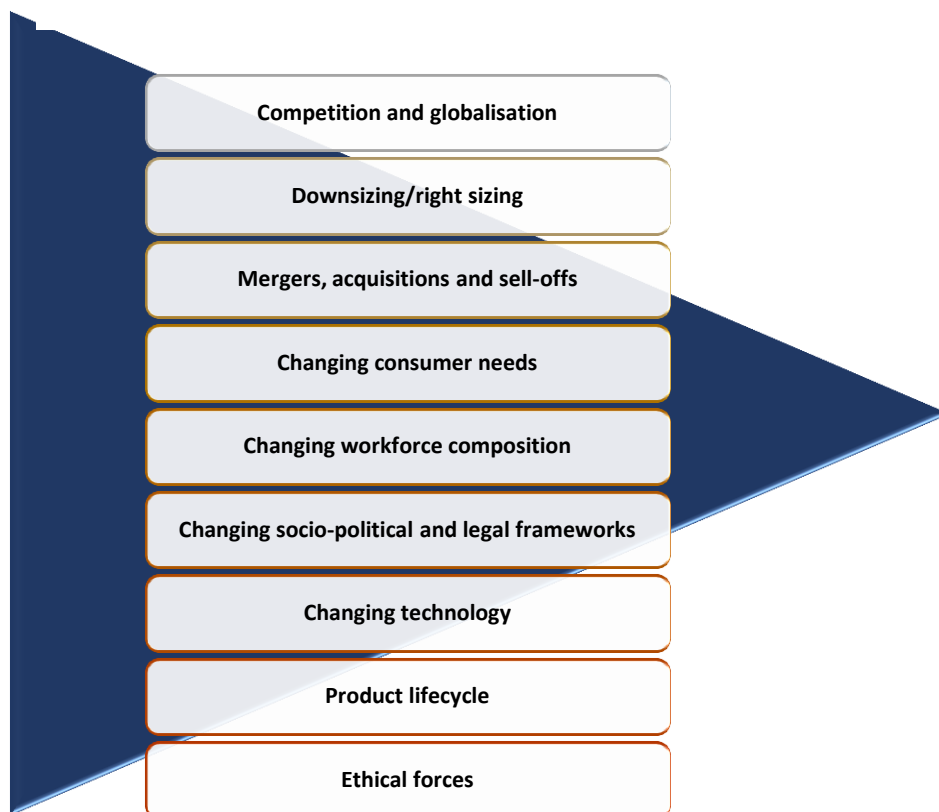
Competition and globalisation

Downsizing/right sizing

Mergers, acquisitions and sell-offs

Changing consumer needs

Changing workforce composition

Changing socio-political and legal frameworks

Changing technology

Product lifecycle

Ethical forces